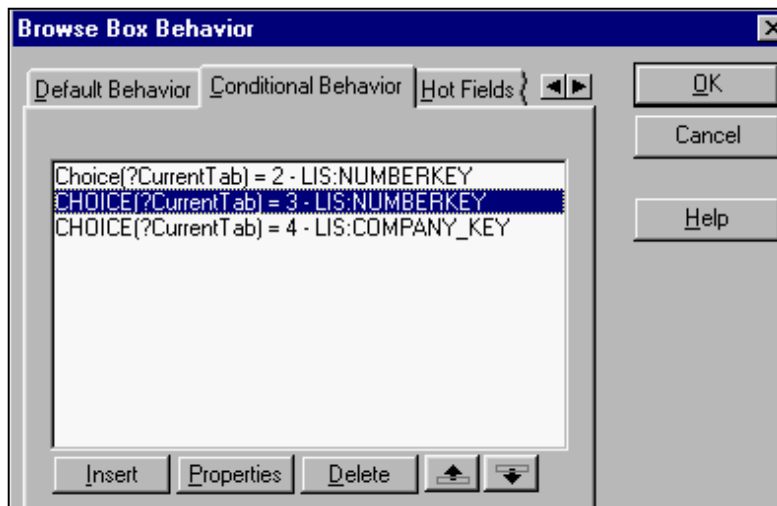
Browse Box Behavior

Default Behavior
Conditional Behavior
Hot Fields

OK
Cancel
Help

Choice(?CurrentTab) = 2 - LIS:NUMBERKEY
CHOICE(?CurrentTab) = 3 - LIS:NUMBERKEY
CHOICE(?CurrentTab) = 4 - LIS:COMPANY_KEY

Insert
Properties
Delete